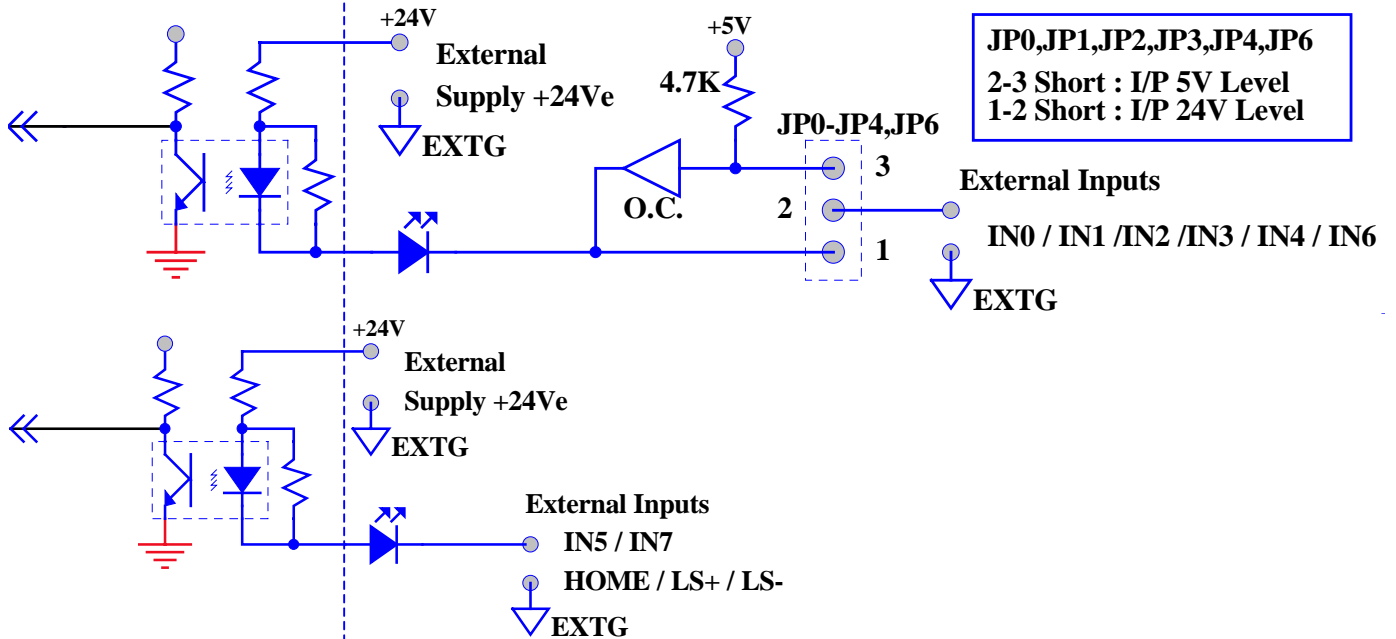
+24V
External
Supply +24Ve
EXTG
+5V
4.7K
JP0-JP4,JP6
3
2
1
O.C.
JP0,JP1,JP2,JP3,JP4,JP6
2-3 Short : I/P 5V Level
1-2 Short : I/P 24V Level
External Inputs
IN0 / IN1 /IN2 /IN3 / IN4 / IN6
EXTG
+24V
External
Supply +24Ve
EXTG
External Inputs
IN5 / IN7
HOME / LS+ / LS-
EXTG